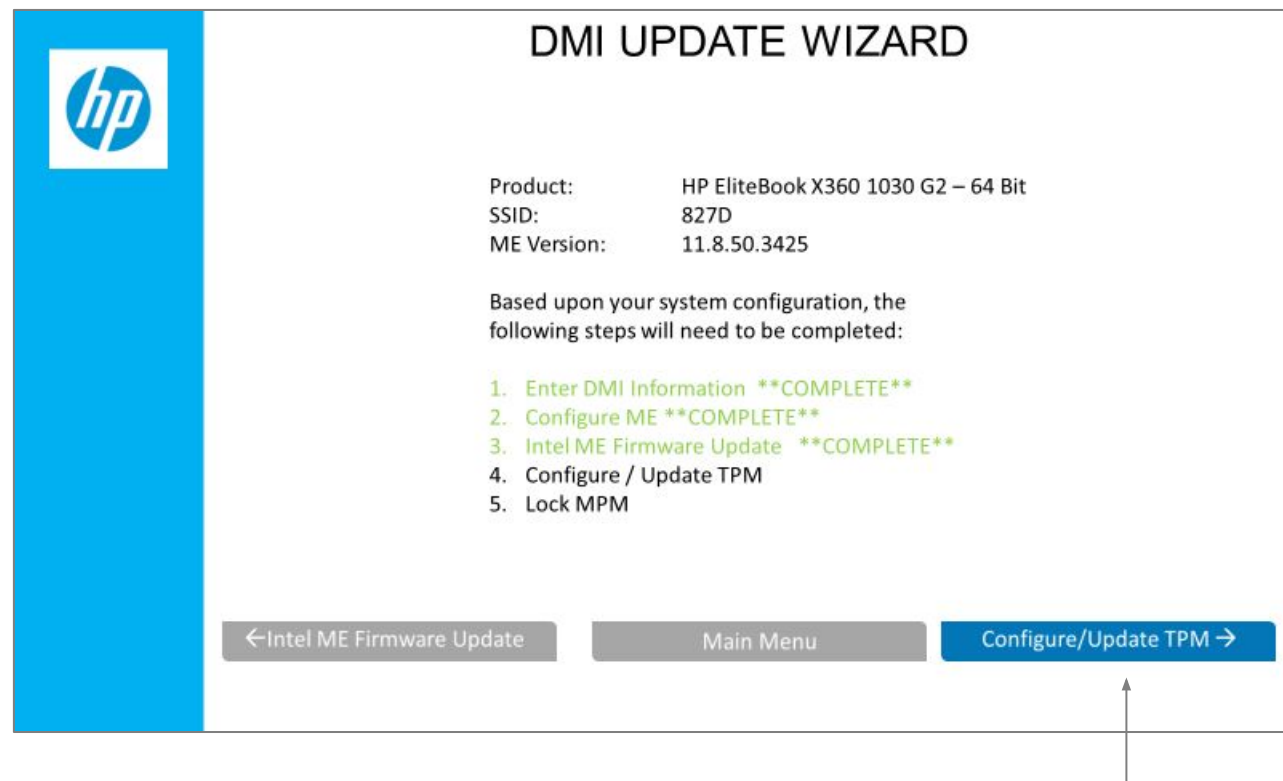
hp

DMI UPDATE WIZARD

| Product: | HP EliteBook X360 1030 G2 – 64 Bit |
|---|---|
| SSID: | 827D |
| ME Version: | 11.8.50.3425 |

Based upon your system configuration, the following steps will need to be completed:

1. Enter DMI Information **COMPLETE**
2. Configure ME **COMPLETE**
3. Intel ME Firmware Update **COMPLETE**
4. Configure / Update TPM
5. Lock MPM

←Intel ME Firmware Update

Main Menu

Configure/Update TPM →